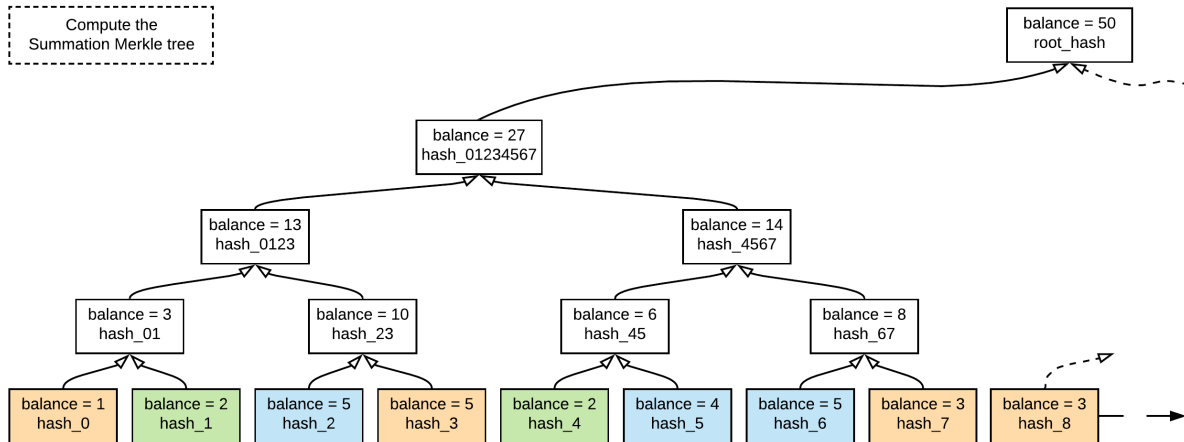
Compute the Summation Merkle tree

balance = 50
root_hash

balance = 27
hash_01234567

balance = 13
hash_0123

balance = 14
hash_4567

balance = 3
hash_01

balance = 10
hash_23

balance = 6
hash_45

balance = 8
hash_67

balance = 1
hash_0

balance = 2
hash_1

balance = 5
hash_2

balance = 5
hash_3

balance = 2
hash_4

balance = 4
hash_5

balance = 5
hash_6

balance = 3
hash_7

balance = 3
hash_8